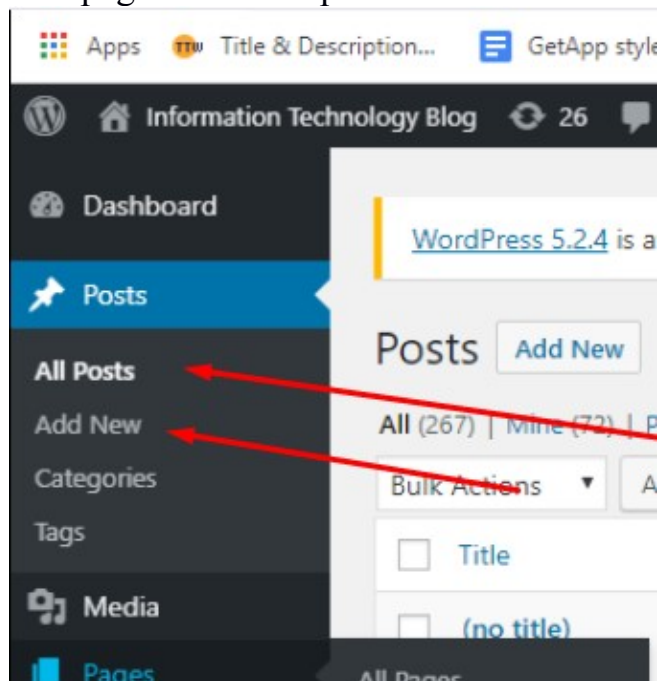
Apps Title & Description... GetApp style

Information Technology Blog 26

Dashboard

Posts

All Posts

Add New

Categories

Tags

Media

Pages

All Pages

WordPress 5.2.4 is a

Posts Add New

All (267) | Mine (72) | P

Bulk Actions

Title

(no title)